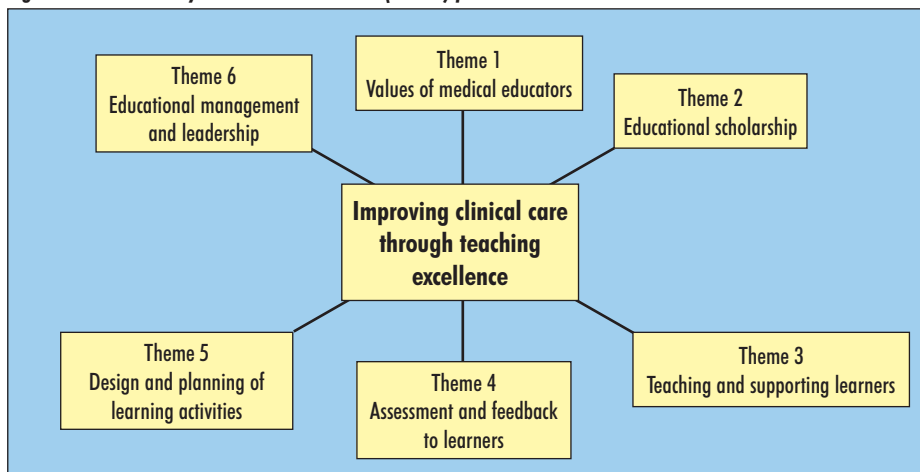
Theme 1
Values of medical educators

Theme 2
Educational scholarship

Theme 6
Educational management and leadership

Improving clinical care through teaching excellence

Theme 5
Design and planning of learning activities

Theme 4
Assessment and feedback to learners

Theme 3
Teaching and supporting learners